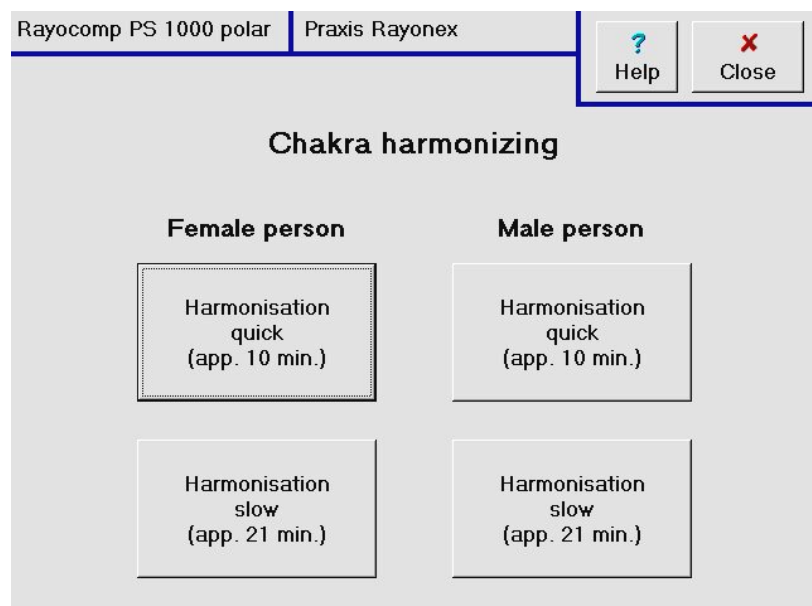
Rayocomp PS 1000 polar

Praxis Rayonex

? Help

✘ Close

Chakra harmonizing

Female person

Harmonisation quick (app. 10 min.)

Harmonisation slow (app. 21 min.)

Male person

Harmonisation quick (app. 10 min.)

Harmonisation slow (app. 21 min.)